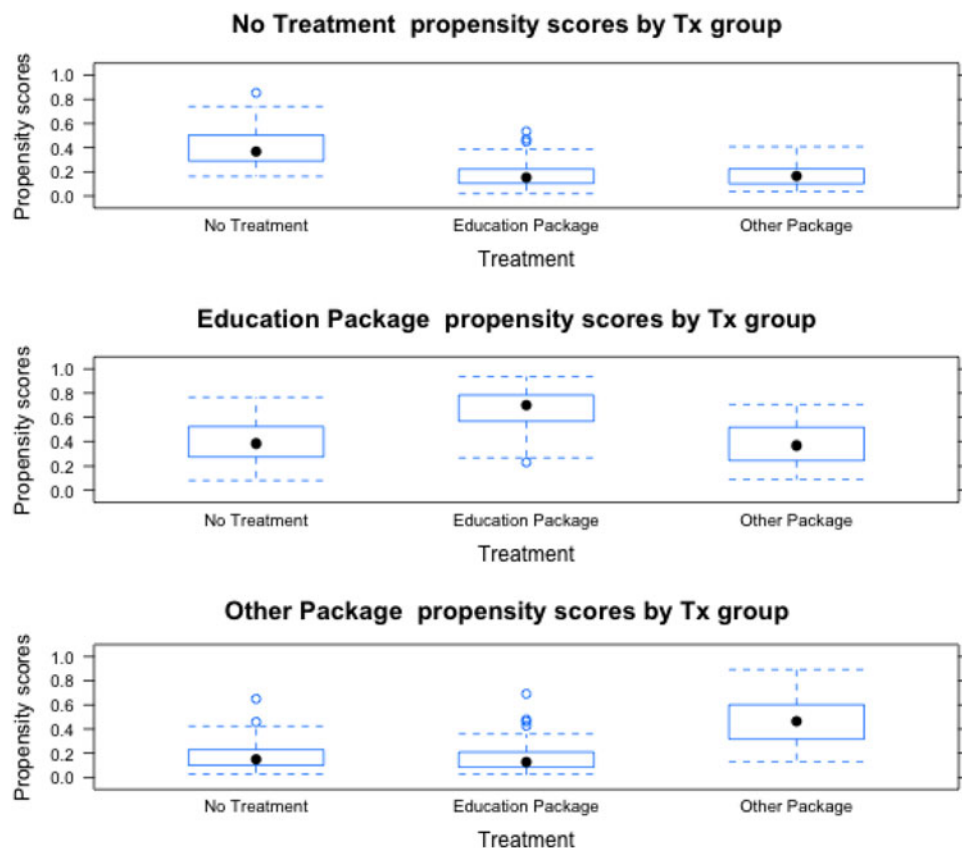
No Treatment propensity scores by Tx group

Propensity scores

1.0
0.8
0.6
0.4
0.2
0.0

No Treatment
Education Package
Other Package

Treatment

Education Package propensity scores by Tx group

Propensity scores

1.0
0.8
0.6
0.4
0.2
0.0

No Treatment
Education Package
Other Package

Treatment

Other Package propensity scores by Tx group

Propensity scores

1.0
0.8
0.6
0.4
0.2
0.0

No Treatment
Education Package
Other Package

Treatment